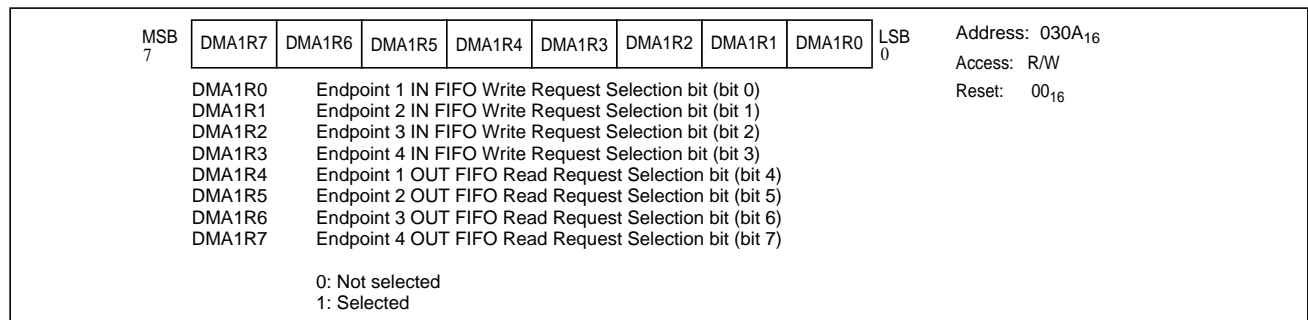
MSB 7

| DMA1R7 | DMA1R6 | DMA1R5 | DMA1R4 | DMA1R3 | DMA1R2 | DMA1R1 | DMA1R0 |
|---|---|---|---|---|---|---|---|

LSB 0

Address: 030A$_{16}$
Access: R/W
Reset: 00$_{16}$

DMA1R0 Endpoint 1 IN FIFO Write Request Selection bit (bit 0)
DMA1R1 Endpoint 2 IN FIFO Write Request Selection bit (bit 1)
DMA1R2 Endpoint 3 IN FIFO Write Request Selection bit (bit 2)
DMA1R3 Endpoint 4 IN FIFO Write Request Selection bit (bit 3)
DMA1R4 Endpoint 1 OUT FIFO Read Request Selection bit (bit 4)
DMA1R5 Endpoint 2 OUT FIFO Read Request Selection bit (bit 5)
DMA1R6 Endpoint 3 OUT FIFO Read Request Selection bit (bit 6)
DMA1R7 Endpoint 4 OUT FIFO Read Request Selection bit (bit 7)

0: Not selected
1: Selected